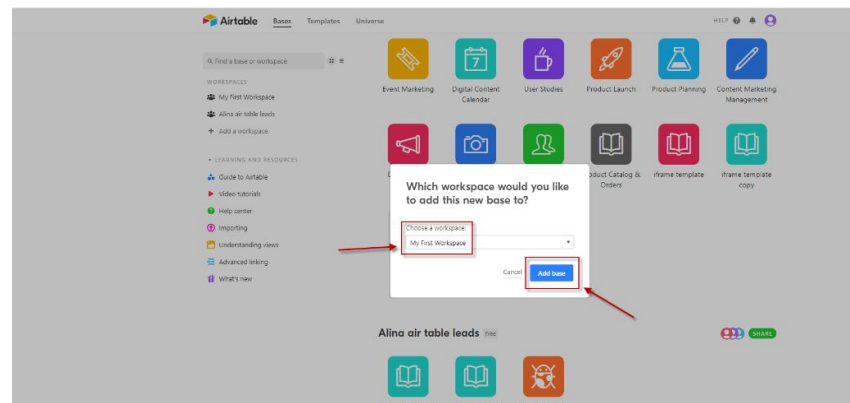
Airtable Bases Templates Universe

HELP

Find a base or workspace

WORKSPACES

My First Workspace

Alina air table leads

Add a workspace

LEARNING AND RESOURCES

Guide to Airtable

Video tutorials

Help center

Importing

Understanding views

Advanced linking

What's new

Event Marketing

Digital Content Calendar

User Studies

Product Launch

Product Planning

Content Marketing Management

roduct Catalog & Orders

iframe template

iframe template copy

Which workspace would you like to add this new base to?

Choose a workspace:

My First Workspace

Cancel

Add base

Alina air table leads Free

SHARE